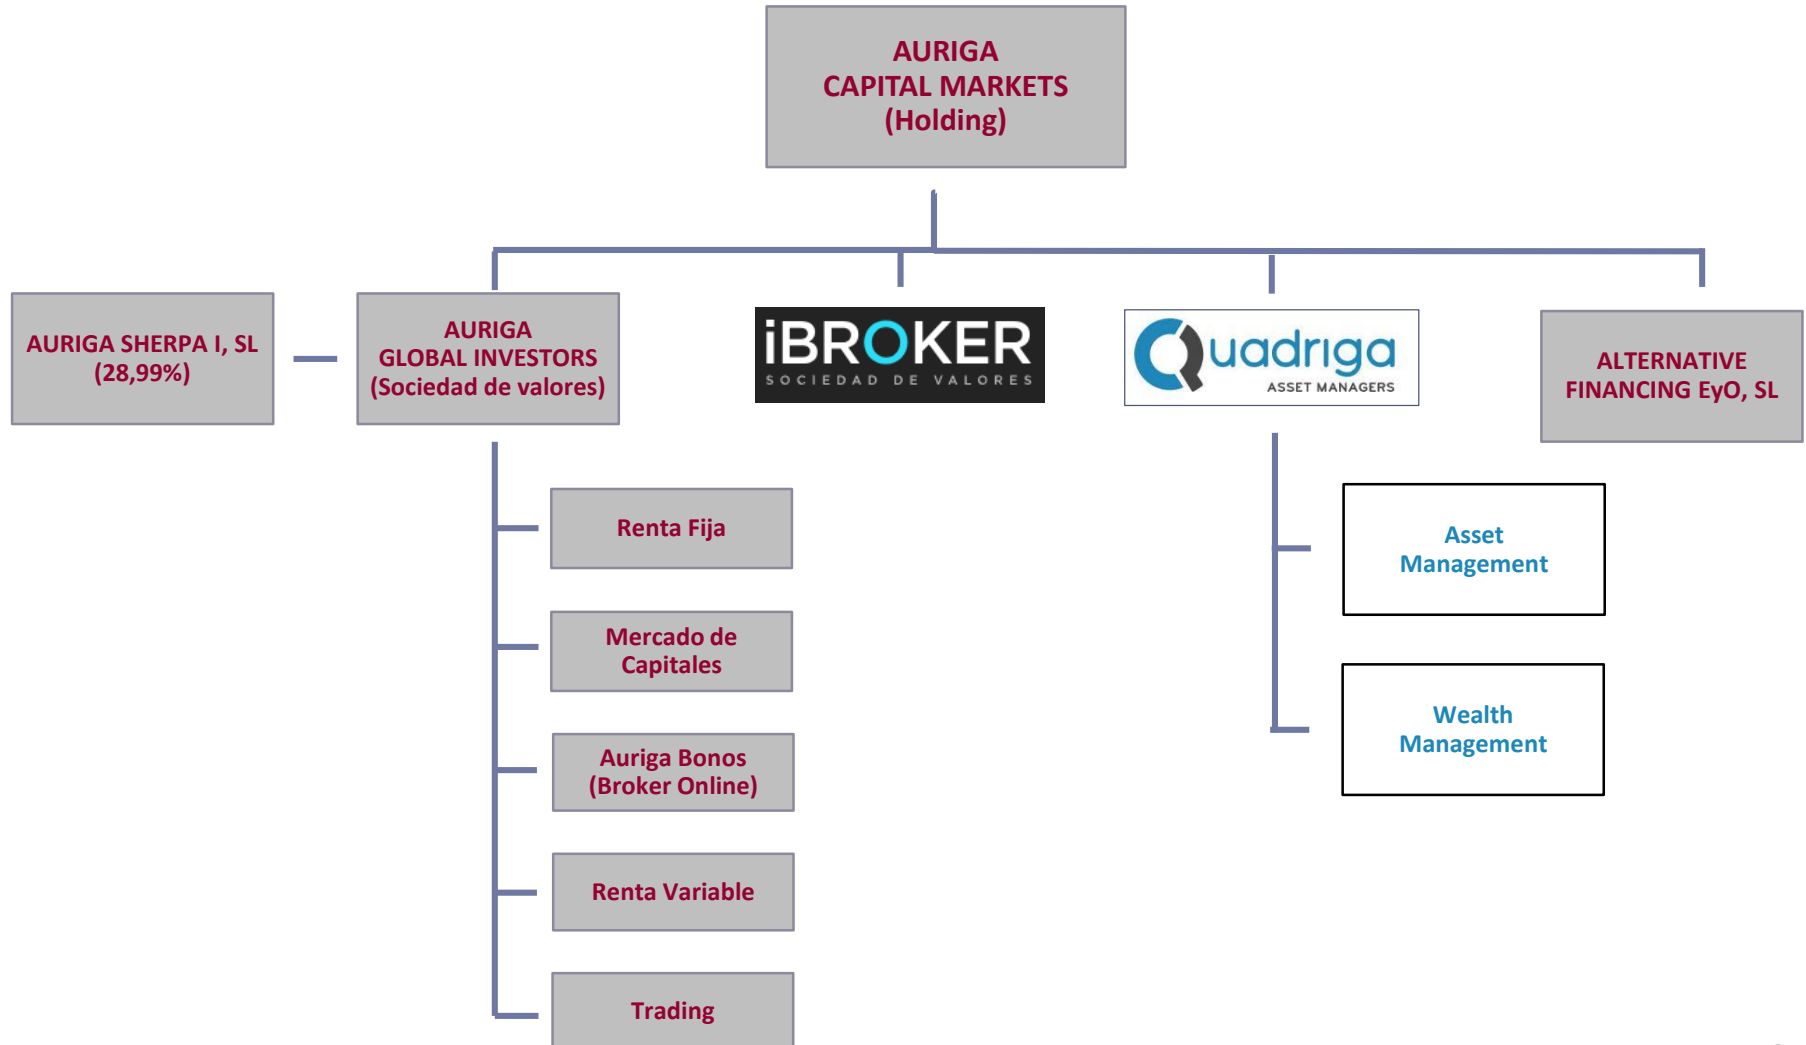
AURIGA
CAPITAL MARKETS
(Holding)

AURIGA SHERPA I, SL
(28,99%)

AURIGA
GLOBAL INVESTORS
(Sociedad de valores)

iBROKER
SOCIEDAD DE VALORES

Quadriga
ASSET MANAGERS

ALTERNATIVE
FINANCING EyO, SL

Renta Fija

Mercado de
Capitales

Auriga Bonos
(Broker Online)

Renta Variable

Trading

Asset
Management

Wealth
Management